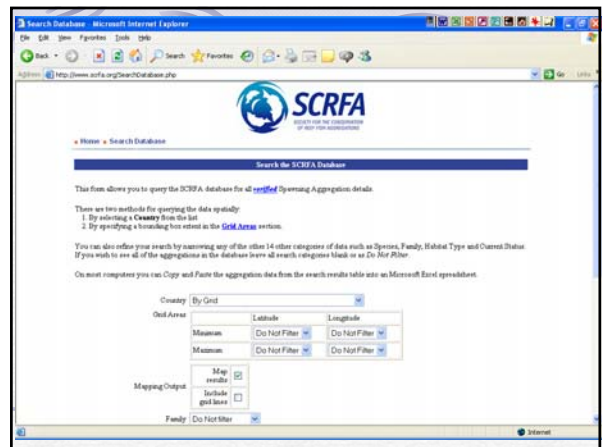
Search Database - Microsoft Internet Explorer

File Edit View Favorites Tools Help

Back Search Favorites

Address http://www.scrfa.org/SearchDatabase.php

Go Links

SCRFA

SOCIETY FOR THE CONSERVATION OF REEF FISH AGGREGATIONS

» Home » Search Database

Search the SCRFA Database

This form allows you to query the SCRFA database for all verified Spawning Aggregation details.

There are two methods for querying the data spatially:
1. By selecting a Country from the list
2. By specifying a bounding box extent in the Grid Areas section.

You can also refine your search by narrowing any of the other 14 other categories of data such as Species, Family, Habitat Type and Current Status. If you wish to see all of the aggregations in the database leave all search categories blank or as Do Not Filter.

On most computers you can Copy and Paste the aggregation data from the search results table into an Microsoft Excel spreadsheet.

Country By Grid

Grid Areas

| | Latitude | Longitude |
|---|---|---|
| Minimum | Do Not Filter | Do Not Filter |
| Maximum | Do Not Filter | Do Not Filter |

Mapping Output

Map results

Include grid lines

Family Do Not filter

Internet